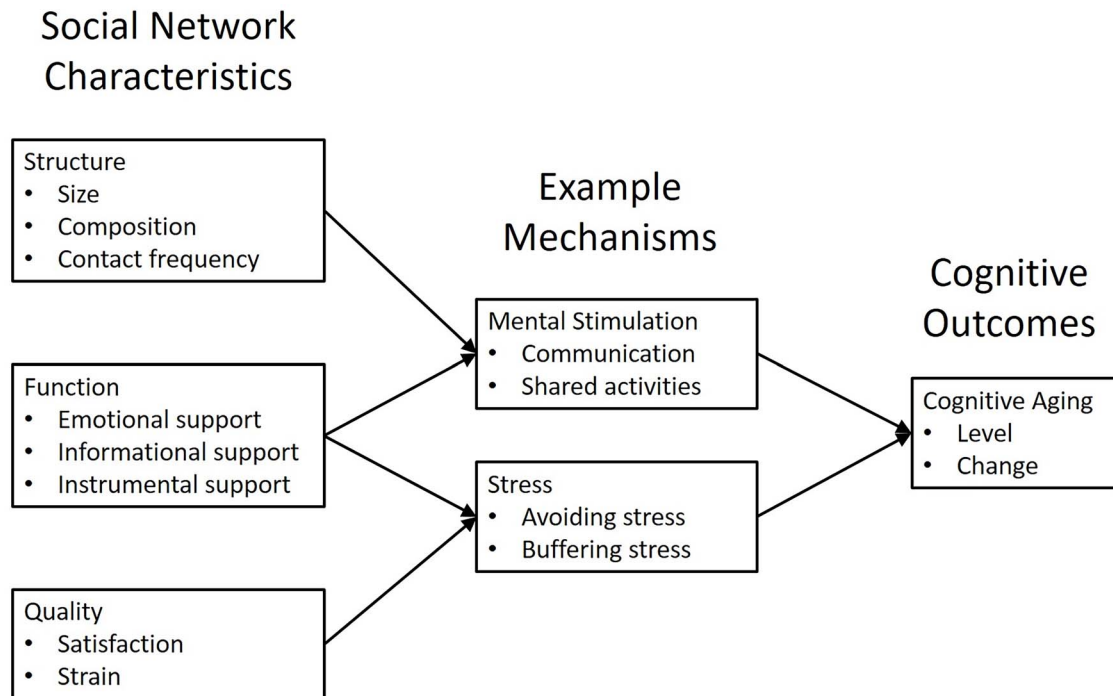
Social Network Characteristics

Structure
- Size
- Composition
- Contact frequency

Function
- Emotional support
- Informational support
- Instrumental support

Quality
- Satisfaction
- Strain

Example Mechanisms

Mental Stimulation
- Communication
- Shared activities

Stress
- Avoiding stress
- Buffering stress

Cognitive Outcomes

Cognitive Aging
- Level
- Change